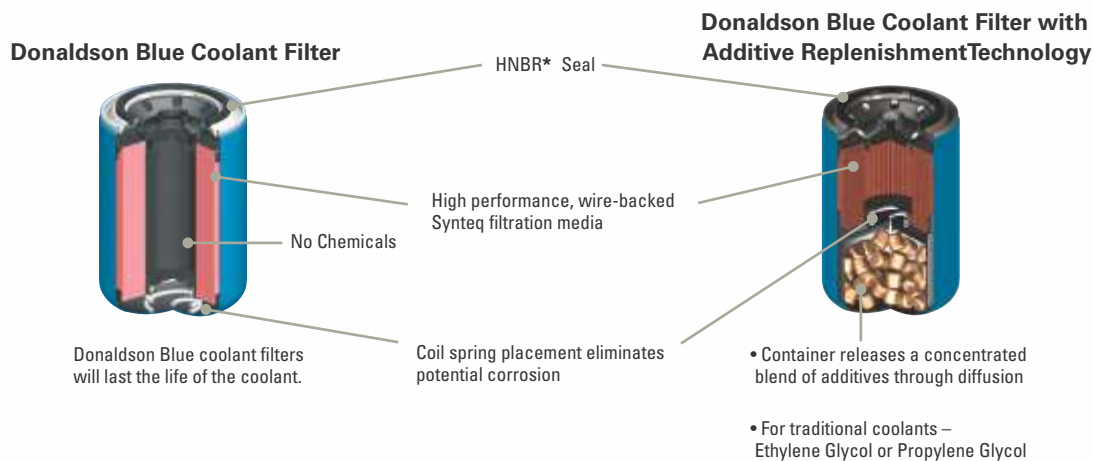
Donaldson Blue Coolant Filter

Donaldson Blue Coolant Filter with Additive ReplenishmentTechnology

HNBR* Seal

High performance, wire-backed Synteq filtration media

No Chemicals

Donaldson Blue coolant filters will last the life of the coolant.

Coil spring placement eliminates potential corrosion

• Container releases a concentrated blend of additives through diffusion

• For traditional coolants – Ethylene Glycol or Propylene Glycol